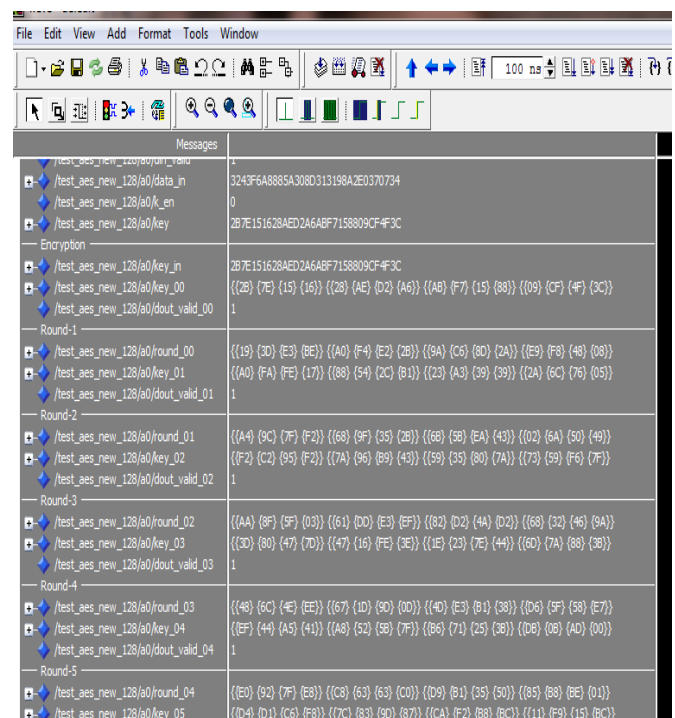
File Edit View Add Format Tools Window

100 ns

Messages

/test_aes_new_128/a0/din_valid 1
/test_aes_new_128/a0/data_in 3243F6A8885A308D313198A2E0370734
/test_aes_new_128/a0/k_en 0
/test_aes_new_128/a0/key 2B7E151628AED2A6ABF7158809CF4F3C
Encryption
/test_aes_new_128/a0/key_in 2B7E151628AED2A6ABF7158809CF4F3C
/test_aes_new_128/a0/key_00 {{2B} {7E} {15} {16}} {{28} {AE} {D2} {A6}} {{AB} {F7} {15} {88}} {{09} {CF} {4F} {3C}}
/test_aes_new_128/a0/dout_valid_00 1
Round-1
/test_aes_new_128/a0/round_00 {{19} {3D} {E3} {BE}} {{A0} {F4} {E2} {2B}} {{9A} {C6} {8D} {2A}} {{E9} {F8} {48} {08}}
/test_aes_new_128/a0/key_01 {{A0} {FA} {FE} {17}} {{88} {54} {2C} {B1}} {{23} {A3} {39} {39}} {{2A} {6C} {76} {05}}
/test_aes_new_128/a0/dout_valid_01 1
Round-2
/test_aes_new_128/a0/round_01 {{A4} {9C} {7F} {F2}} {{68} {9F} {35} {2B}} {{6B} {5B} {EA} {43}} {{02} {6A} {50} {49}}
/test_aes_new_128/a0/key_02 {{F2} {C2} {95} {F2}} {{7A} {96} {B9} {43}} {{59} {35} {80} {7A}} {{73} {59} {F6} {7F}}
/test_aes_new_128/a0/dout_valid_02 1
Round-3
/test_aes_new_128/a0/round_02 {{AA} {8F} {5F} {03}} {{61} {DD} {E3} {EF}} {{82} {D2} {4A} {D2}} {{68} {32} {46} {9A}}
/test_aes_new_128/a0/key_03 {{3D} {80} {47} {7D}} {{47} {16} {FE} {3E}} {{1E} {23} {7E} {44}} {{6D} {7A} {88} {3B}}
/test_aes_new_128/a0/dout_valid_03 1
Round-4
/test_aes_new_128/a0/round_03 {{48} {6C} {4E} {EE}} {{67} {1D} {9D} {0D}} {{4D} {E3} {B1} {38}} {{D6} {5F} {58} {E7}}
/test_aes_new_128/a0/key_04 {{EF} {44} {A5} {41}} {{A8} {52} {5B} {7F}} {{B6} {71} {25} {3B}} {{DB} {0B} {AD} {00}}
/test_aes_new_128/a0/dout_valid_04 1
Round-5
/test_aes_new_128/a0/round_04 {{E0} {92} {7F} {E8}} {{C8} {63} {63} {C0}} {{D9} {B1} {35} {50}} {{85} {B8} {BE} {01}}
/test_aes_new_128/a0/key_05 {{D4} {D1} {C6} {F8}} {{7C} {83} {9D} {87}} {{CA} {F2} {B8} {BC}} {{11} {F9} {15} {BC}}